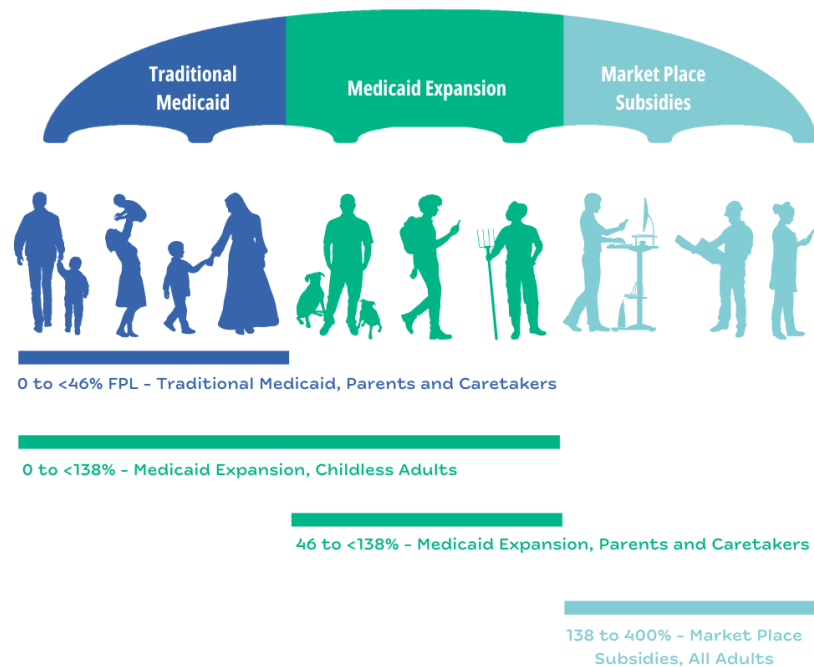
Traditional Medicaid

Medicaid Expansion

Market Place Subsidies

0 to <46% FPL - Traditional Medicaid, Parents and Caretakers

0 to <138% - Medicaid Expansion, Childless Adults

46 to <138% - Medicaid Expansion, Parents and Caretakers

138 to 400% - Market Place Subsidies, All Adults